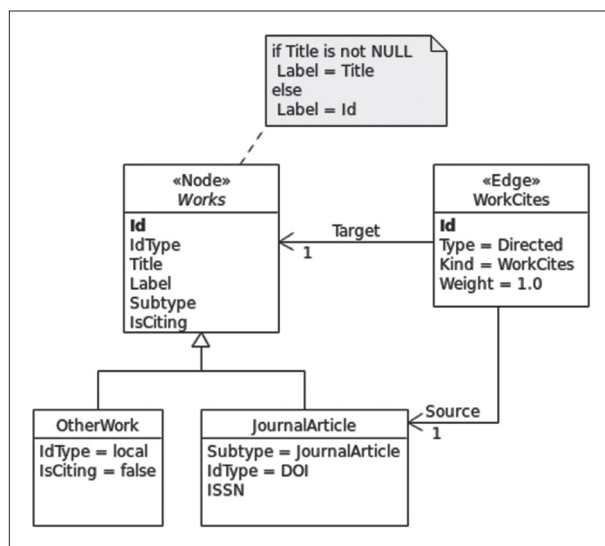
if Title is not NULL
Label = Title
else
Label = Id

«Node»
Works

Id
IdType
Title
Label
Subtype
IsCiting

Target
1

«Edge»
WorkCites

Id
Type = Directed
Kind = WorkCites
Weight = 1.0

OtherWork

IdType = local
IsCiting = false

JournalArticle

Subtype = JournalArticle
IdType = DOI
ISSN

Source
1